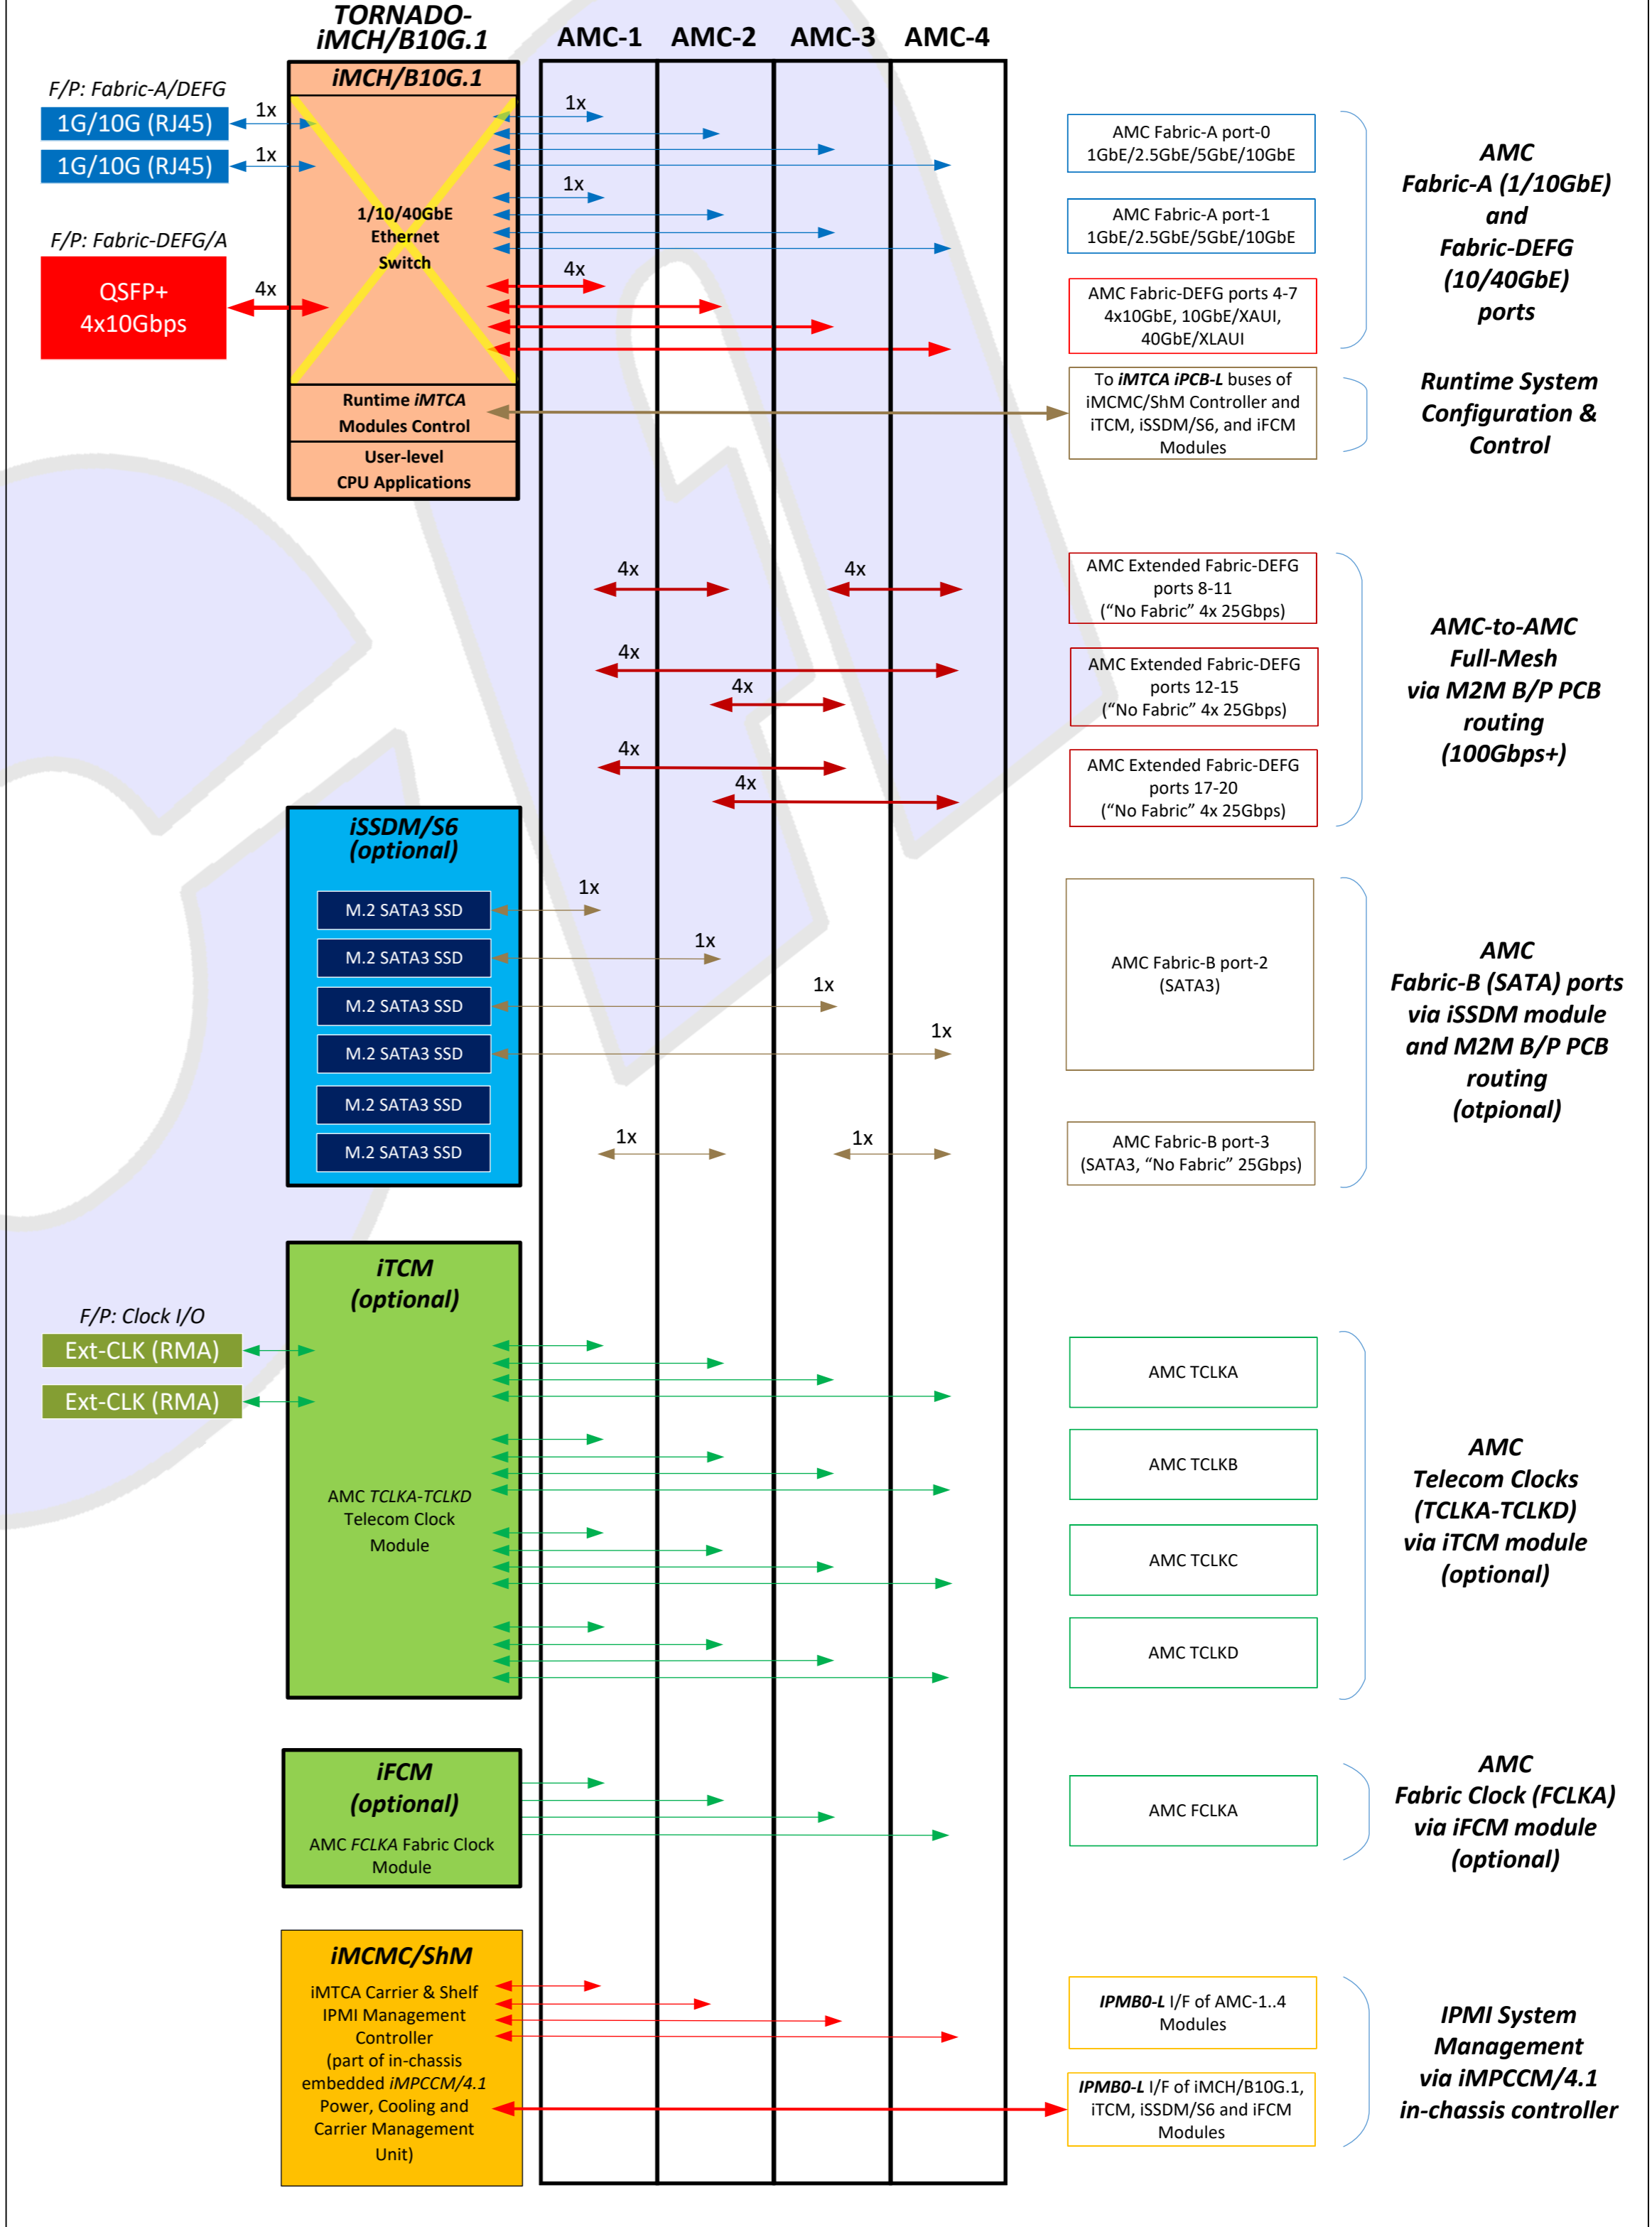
TORNADO-
iMCH/B10G.1

AMC-1 AMC-2 AMC-3 AMC-4

F/P: Fabric-A/DEFG
1G/10G (RJ45)
1G/10G (RJ45)
1x
1x

F/P: Fabric-DEFG/A
QSFP+
4x10Gbps
4x

iMCH/B10G.1
1/10/40GbE
Ethernet
Switch
Runtime iMTCA
Modules Control
User-level
CPU Applications

1x
1x
4x

AMC Fabric-A port-0
1GbE/2.5GbE/5GbE/10GbE

AMC Fabric-A port-1
1GbE/2.5GbE/5GbE/10GbE

AMC Fabric-DEFG ports 4-7
4x10GbE, 10GbE/XAUI,
40GbE/XLAUI

AMC
Fabric-A (1/10GbE)
and
Fabric-DEFG
(10/40GbE)
ports

To iMTCA iPCB-L buses of iMCMC/ShM Controller and iTCM, iSSDM/S6, and iFCM Modules

Runtime System
Configuration &
Control

4x 4x
4x
4x
4x
4x

AMC Extended Fabric-DEFG
ports 8-11
(“No Fabric” 4x 25Gbps)

AMC Extended Fabric-DEFG
ports 12-15
(“No Fabric” 4x 25Gbps)

AMC Extended Fabric-DEFG
ports 17-20
(“No Fabric” 4x 25Gbps)

AMC-to-AMC
Full-Mesh
via M2M B/P PCB
routing
(100Gbps+)

iSSDM/S6
(optional)
M.2 SATA3 SSD
M.2 SATA3 SSD
M.2 SATA3 SSD
M.2 SATA3 SSD
M.2 SATA3 SSD
M.2 SATA3 SSD

1x
1x
1x
1x
1x 1x

AMC Fabric-B port-2
(SATA3)

AMC Fabric-B port-3
(SATA3, “No Fabric” 25Gbps)

AMC
Fabric-B (SATA) ports
via iSSDM module
and M2M B/P PCB
routing
(otpional)

F/P: Clock I/O
Ext-CLK (RMA)
Ext-CLK (RMA)

iTCM
(optional)
AMC TCLKA-TCLKD
Telecom Clock
Module

AMC TCLKA
AMC TCLKB
AMC TCLKC
AMC TCLKD

AMC
Telecom Clocks
(TCLKA-TCLKD)
via iTCM module
(optional)

iFCM
(optional)
AMC FCLKA Fabric Clock
Module

AMC FCLKA

AMC
Fabric Clock (FCLKA)
via iFCM module
(optional)

iMCMC/ShM
iMTCA Carrier & Shelf
IPMI Management
Controller
(part of in-chassis
embedded iMPCCM/4.1
Power, Cooling and
Carrier Management
Unit)

IPMB0-L I/F of AMC-1..4
Modules

IPMB0-L I/F of iMCH/B10G.1,
iTCM, iSSDM/S6 and iFCM
Modules

IPMI System
Management
via iMPCCM/4.1
in-chassis controller